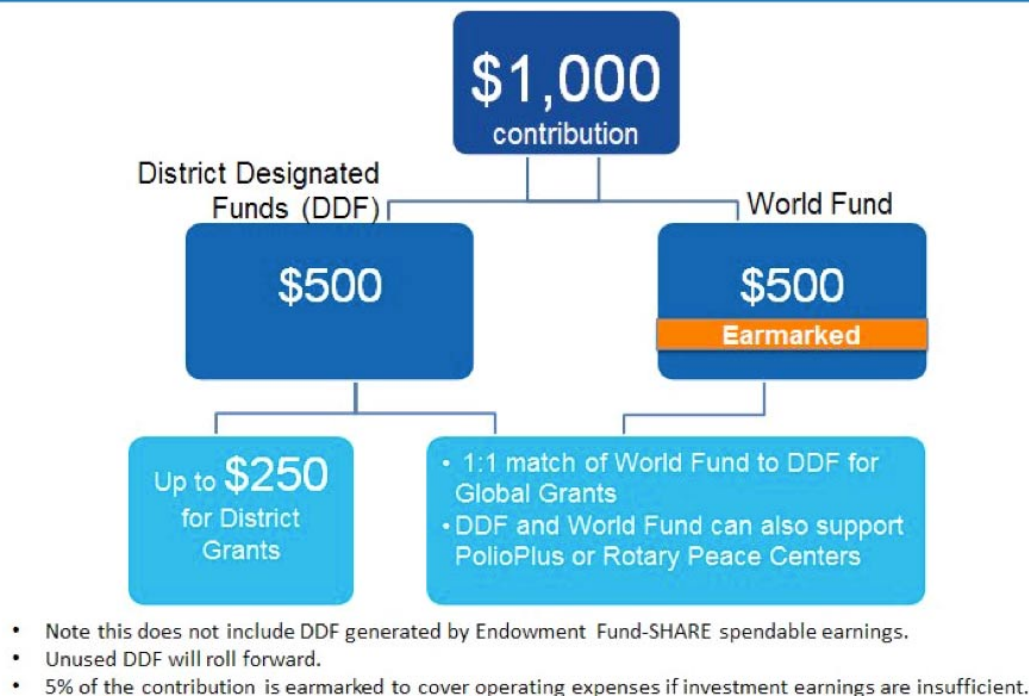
$1,000
contribution

District Designated Funds (DDF)

World Fund

$500

$500
Earmarked

Up to $250 for District Grants

• 1:1 match of World Fund to DDF for Global Grants
• DDF and World Fund can also support PolioPlus or Rotary Peace Centers

• Note this does not include DDF generated by Endowment Fund-SHARE spendable earnings.
• Unused DDF will roll forward.
• 5% of the contribution is earmarked to cover operating expenses if investment earnings are insufficient.